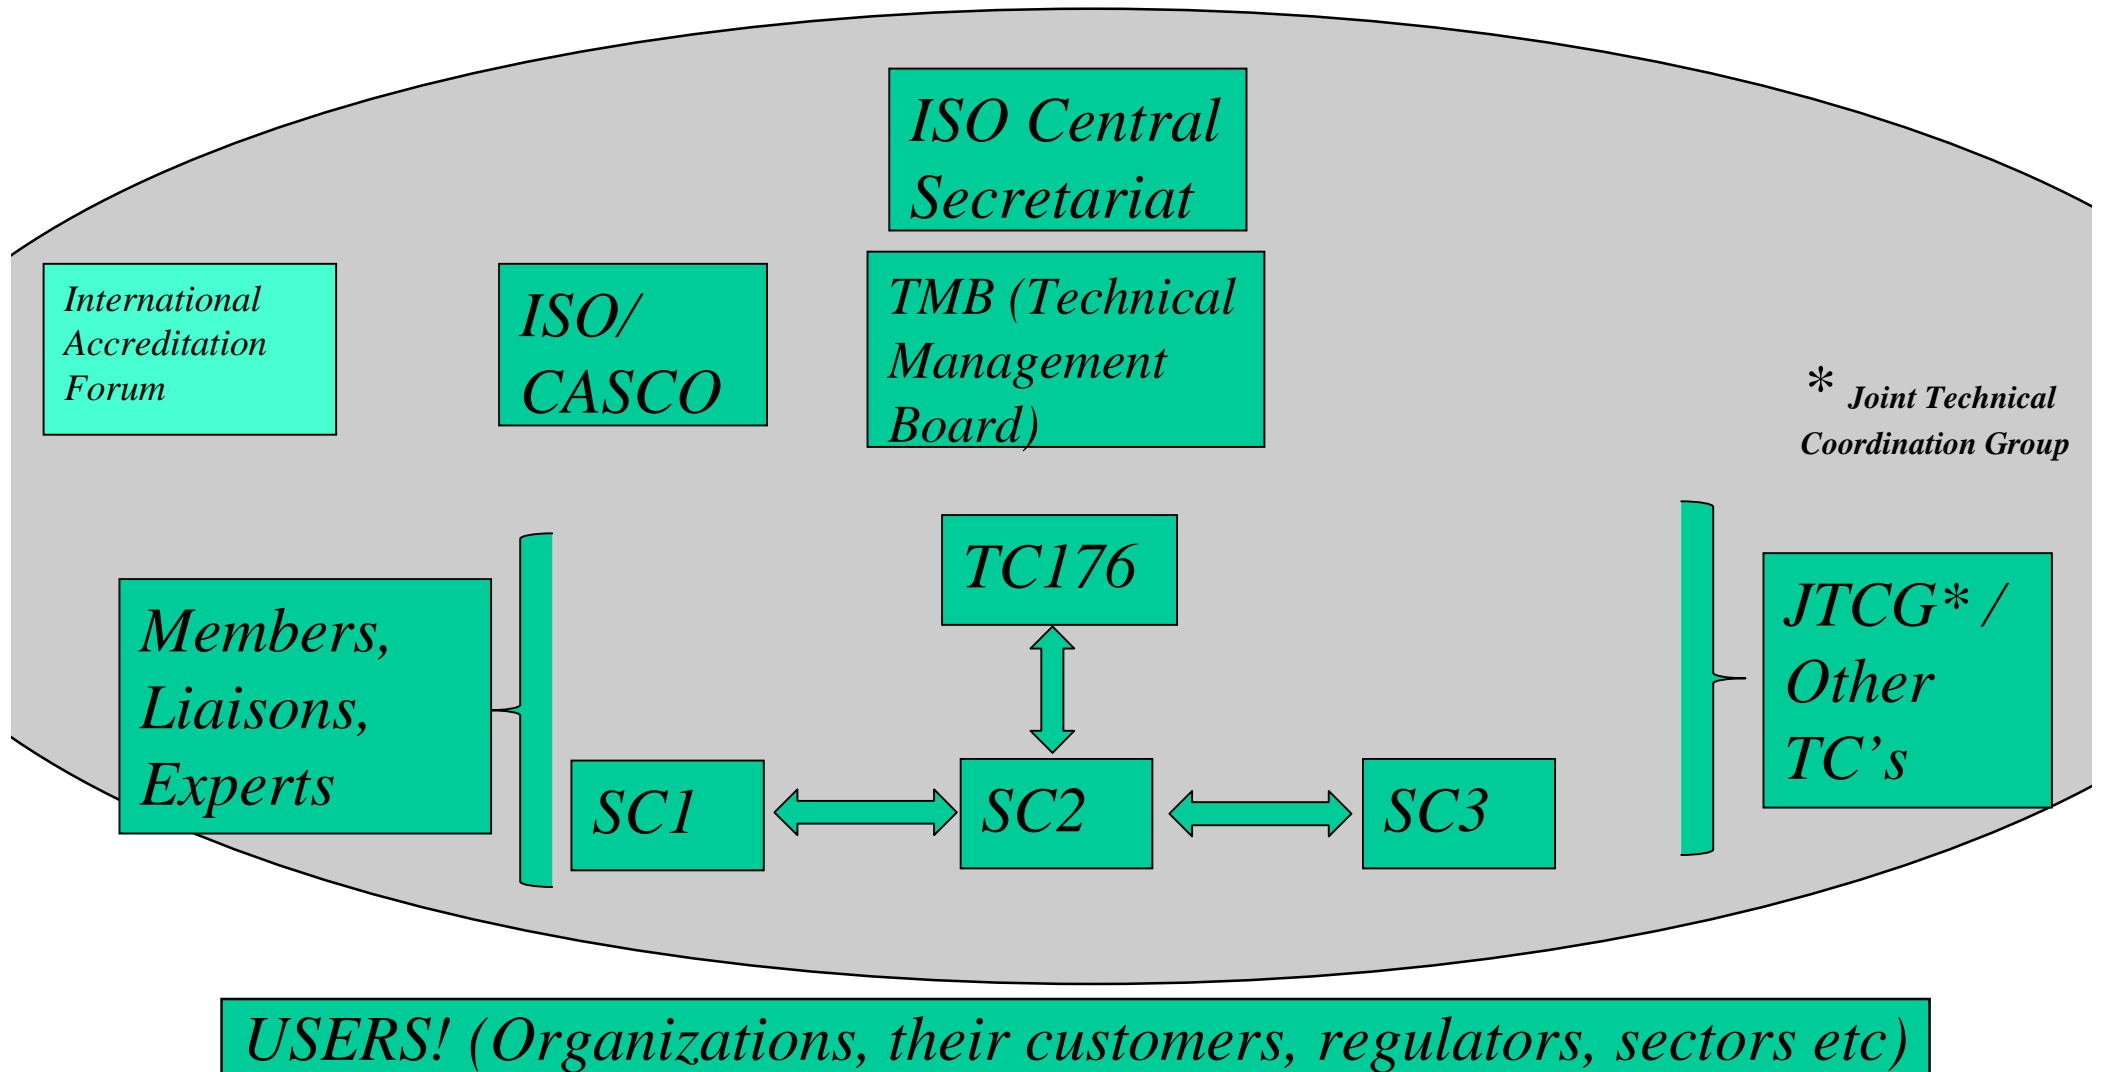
ISO Central Secretariat

International Accreditation Forum

ISO/ CASCO

TMB (Technical Management Board)

* Joint Technical Coordination Group

TC176

Members, Liaisons, Experts

JTCG* / Other TC's

SC1

SC2

SC3

USERS! (Organizations, their customers, regulators, sectors etc)